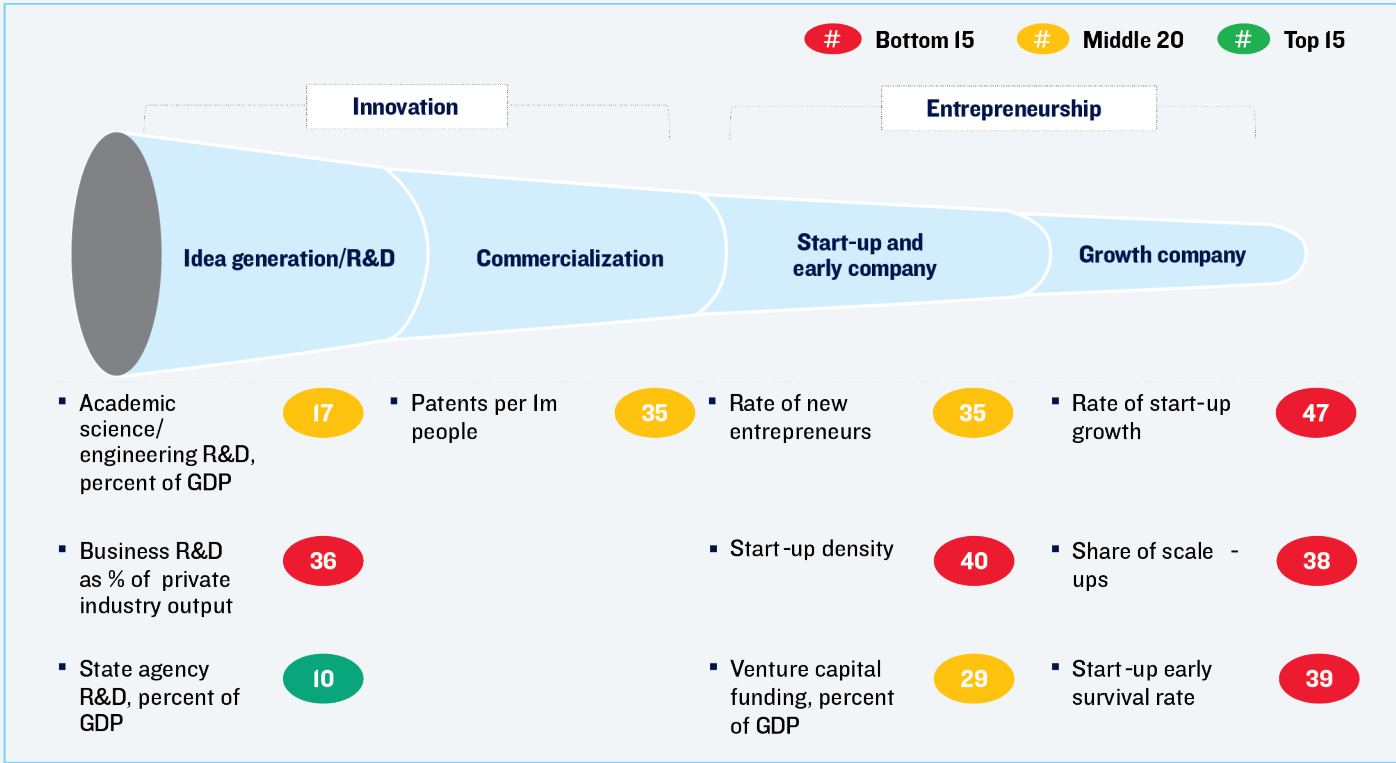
# Bottom 15 # Middle 20 # Top 15

Innovation

Entrepreneurship

Idea generation/R&D

Commercialization

Start-up and early company

Growth company

▪ Academic science/ engineering R&D, percent of GDP 17

▪ Patents per 1m people 35

▪ Rate of new entrepreneurs 35

▪ Rate of start-up growth 47

▪ Business R&D as % of private industry output 36

▪ Start-up density 40

▪ Share of scale-ups 38

▪ State agency R&D, percent of GDP 10

▪ Venture capital funding, percent of GDP 29

▪ Start-up early survival rate 39